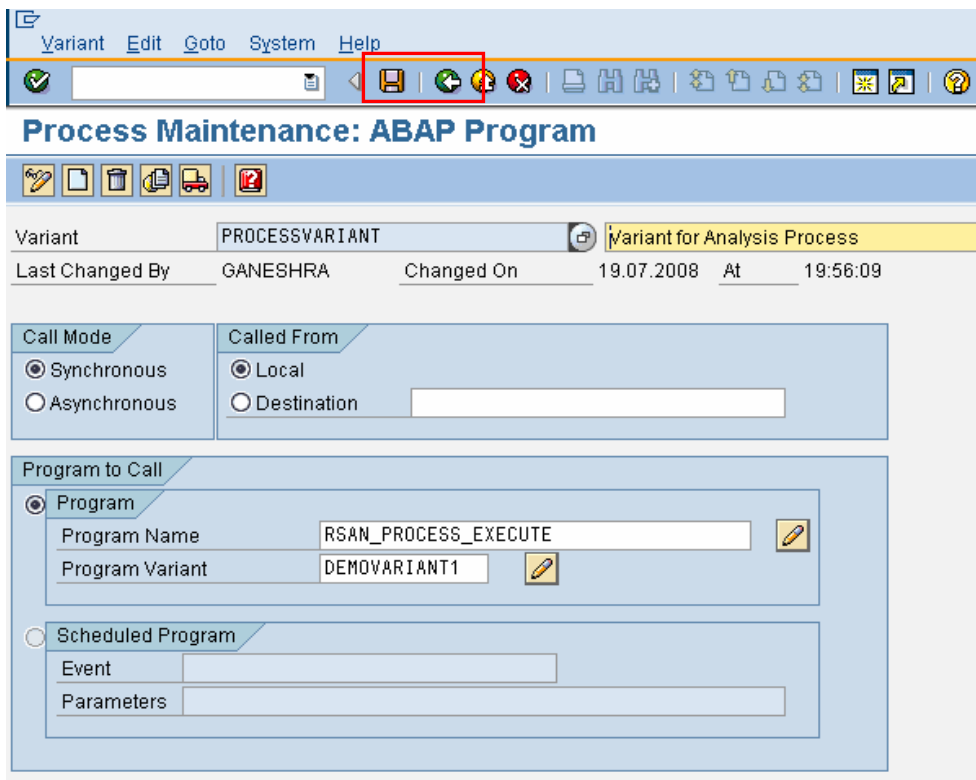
Variant Edit Goto System Help

Process Maintenance: ABAP Program

Variant PROCESSVARIANT Variant for Analysis Process
Last Changed By GANESHRA Changed On 19.07.2008 At 19:56:09

Call Mode
Synchronous
Asynchronous

Called From
Local
Destination

Program to Call
Program
Program Name RSAN_PROCESS_EXECUTE
Program Variant DEMOVARIANT1

Scheduled Program
Event
Parameters